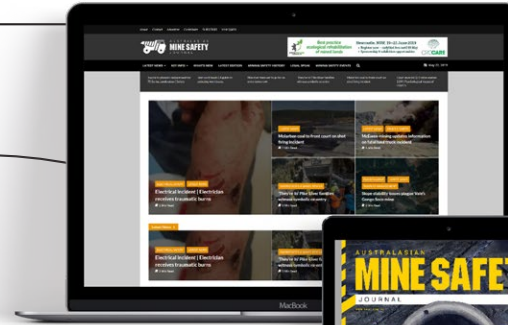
MINE SAFETY

Best practice ecological rehabilitation of mined lands

Electrical incident | Electrician receives traumatic burns

Electrical incident | Electrician receives traumatic burns

MacBook

AUSTRALASIAN

MINE SAFET

JOURNAL